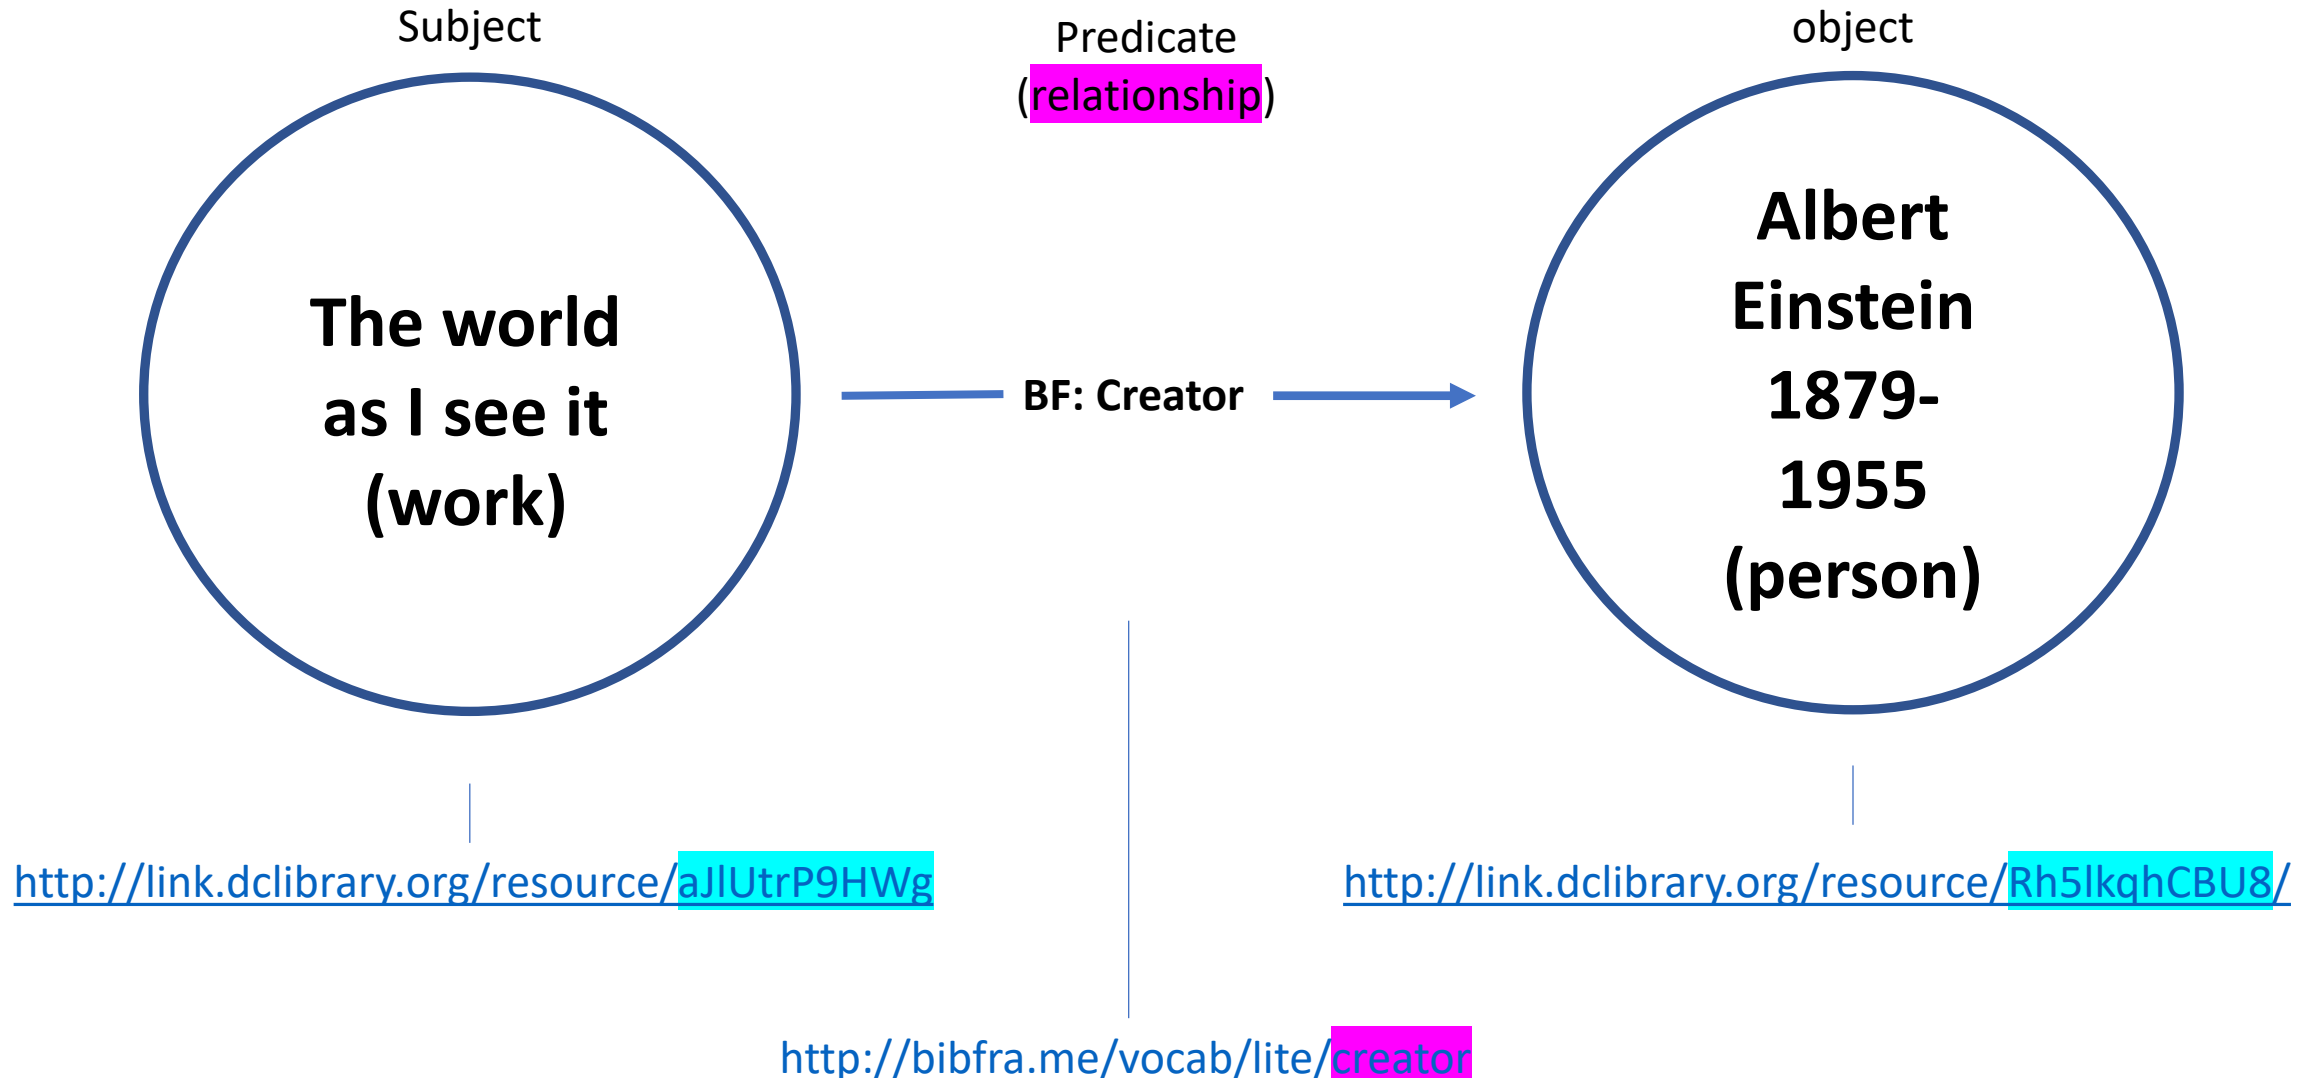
Subject

Predicate (relationship)

object

The world as I see it (work)

BF: Creator

Albert Einstein 1879-1955 (person)

http://link.dclibrary.org/resource/aJlUtrP9HWg

http://link.dclibrary.org/resource/Rh5lkqhCBU8/

http://bibfra.me/vocab/lite/creator